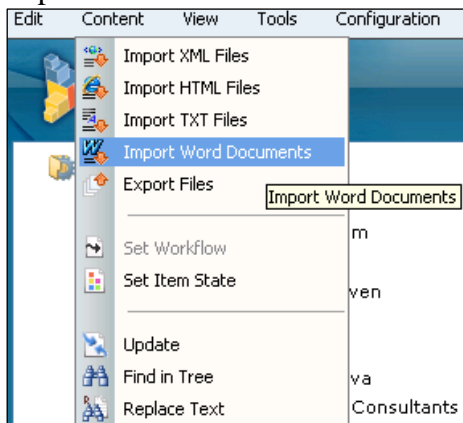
Edit Content View Tools Configuration

Import XML Files
Import HTML Files
Import TXT Files
Import Word Documents
Export Files
Import Word Documents
Set Workflow
Set Item State
Update
Find in Tree
Replace Text

m
ven
va
Consultants